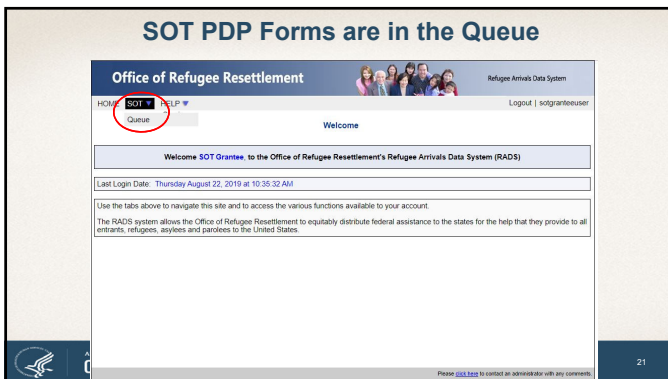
SOT PDP Forms are in the Queue

Office of Refugee Resettlement

Refugee Arrivals Data System

HOME SOT ▼ HELP ▼

Logout | sotgranteeuser

Queue

Welcome

Welcome SOT Grantee, to the Office of Refugee Resettlement's Refugee Arrivals Data System (RADS)

Last Login Date: Thursday August 22, 2019 at 10:35:32 AM

Use the tabs above to navigate this site and to access the various functions available to your account.

The RADS system allows the Office of Refugee Resettlement to equitably distribute federal assistance to the states for the help that they provide to all entrants, refugees, asylees and parolees to the United States.

Please click here to contact an administrator with any comments.

21